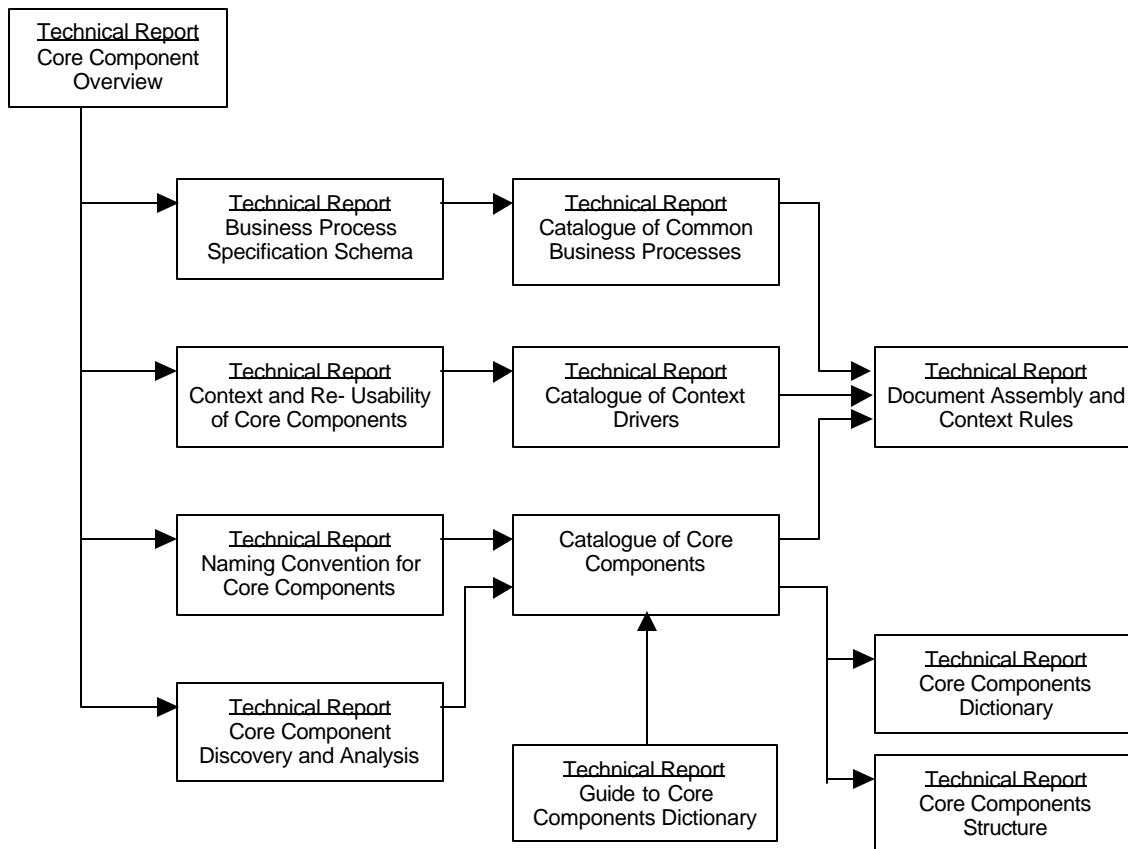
Technical Report
Core Component Overview

Technical Report
Business Process Specification Schema

Technical Report
Catalogue of Common Business Processes

Technical Report
Context and Re- Usability of Core Components

Technical Report
Catalogue of Context Drivers

Technical Report
Document Assembly and Context Rules

Technical Report
Naming Convention for Core Components

Catalogue of Core Components

Technical Report
Core Component Discovery and Analysis

Technical Report
Core Components Dictionary

Technical Report
Guide to Core Components Dictionary

Technical Report
Core Components Structure